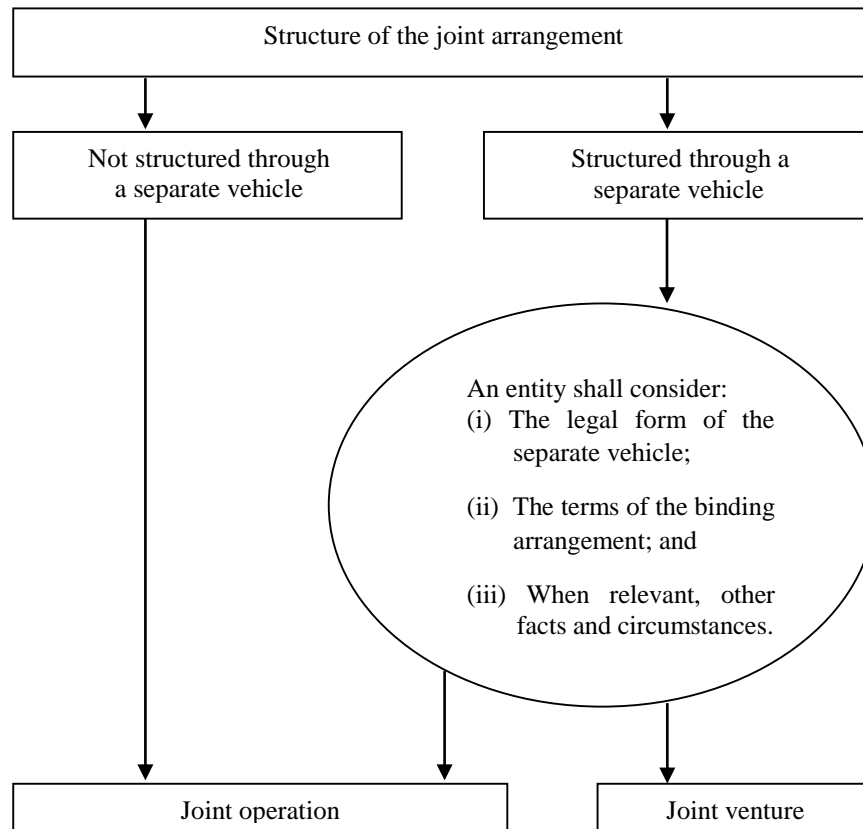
Structure of the joint arrangement

Not structured through a separate vehicle

Structured through a separate vehicle

An entity shall consider:
(i) The legal form of the separate vehicle;
(ii) The terms of the binding arrangement; and
(iii) When relevant, other facts and circumstances.

Joint operation

Joint venture